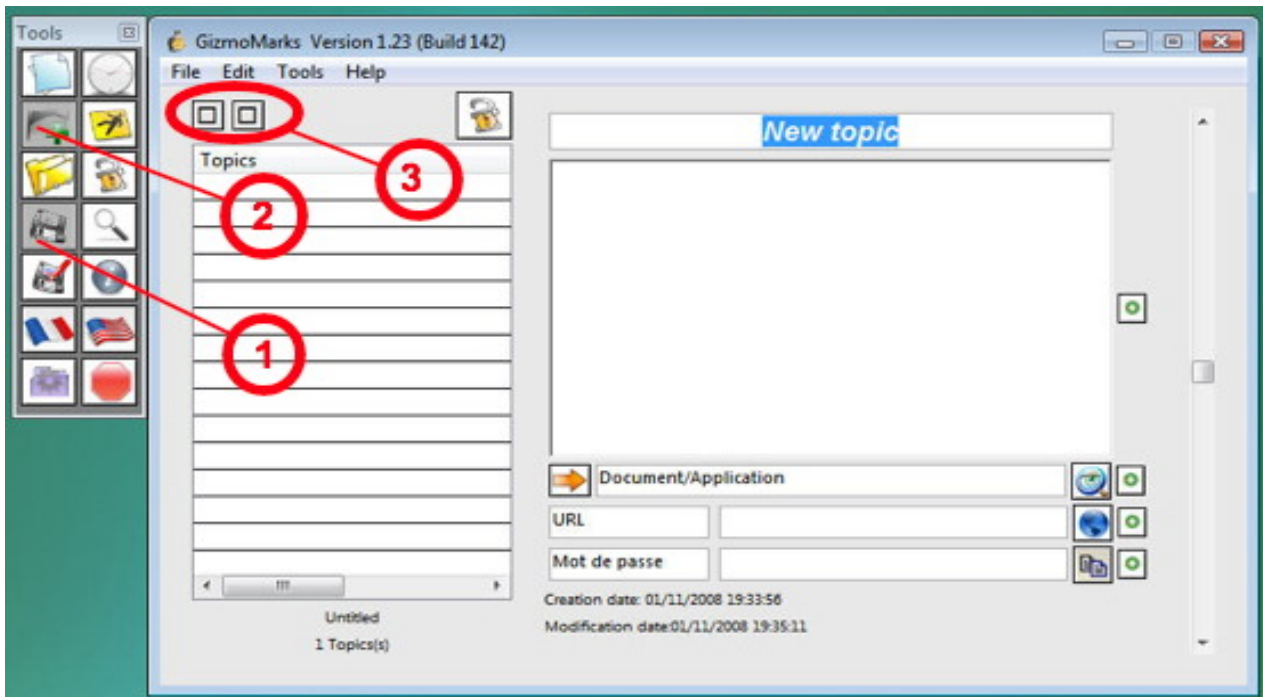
Tools

GizmoMarks Version 1.23 (Build 142)

File Edit Tools Help

Topics

3

2

1

New topic

Document/Application

URL

Mot de passe

Untitled

1 Topics(s)

Creation date: 01/11/2008 19:33:56

Modification date:01/11/2008 19:35:11